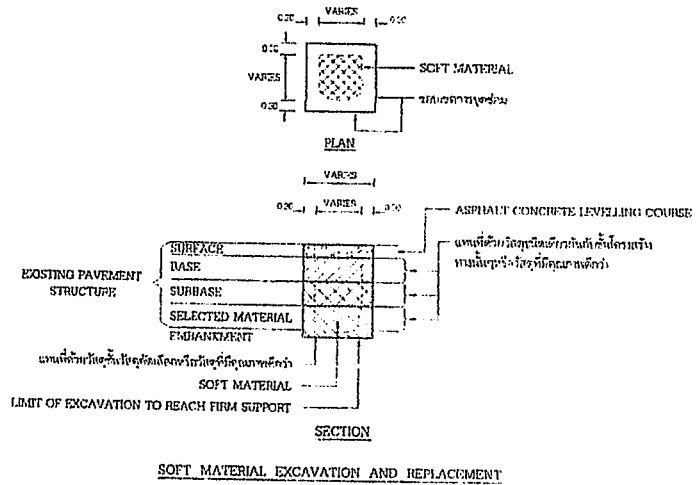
VARIES

0.30

0.30

0.30

VARIES

0.30

SOFT MATERIAL

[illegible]

PLAN

VARIES

0.30

VARIES

0.30

ASPHALT CONCRETE LEVELLING COURSE

SURFACE

BASE

SUBBASE

SELECTED MATERIAL

EMBANKMENT

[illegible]

EXISTING PAVEMENT STRUCTURE

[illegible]

SOFT MATERIAL

LIMIT OF EXCAVATION TO REACH FIRM SUPPORT

SECTION

SOFT MATERIAL EXCAVATION AND REPLACEMENT